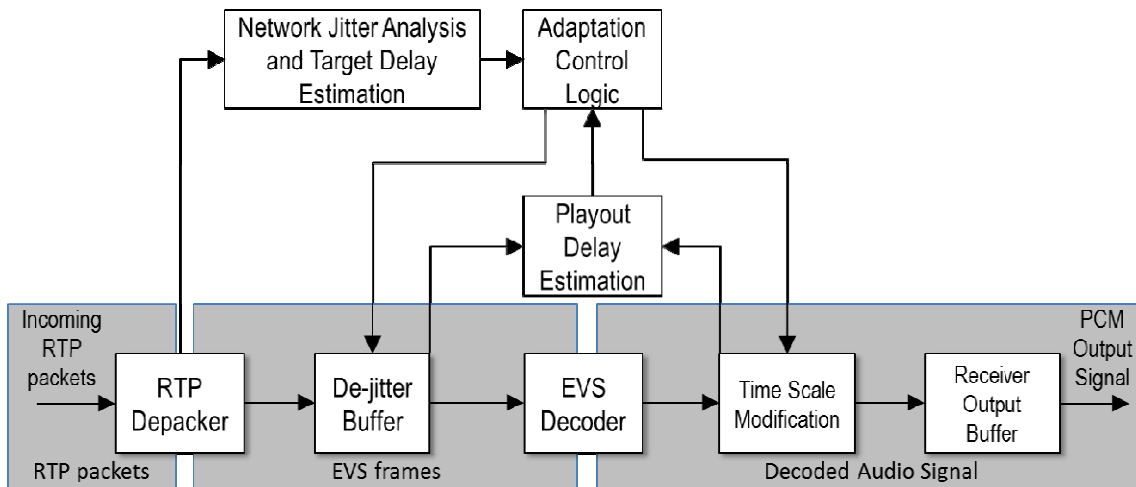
Network Jitter Analysis and Target Delay Estimation

Adaptation Control Logic

Playout Delay Estimation

Incoming RTP packets

RTP Depacker

De-jitter Buffer

EVS Decoder

Time Scale Modification

Receiver Output Buffer

PCM Output Signal

RTP packets

EVS frames

Decoded Audio Signal